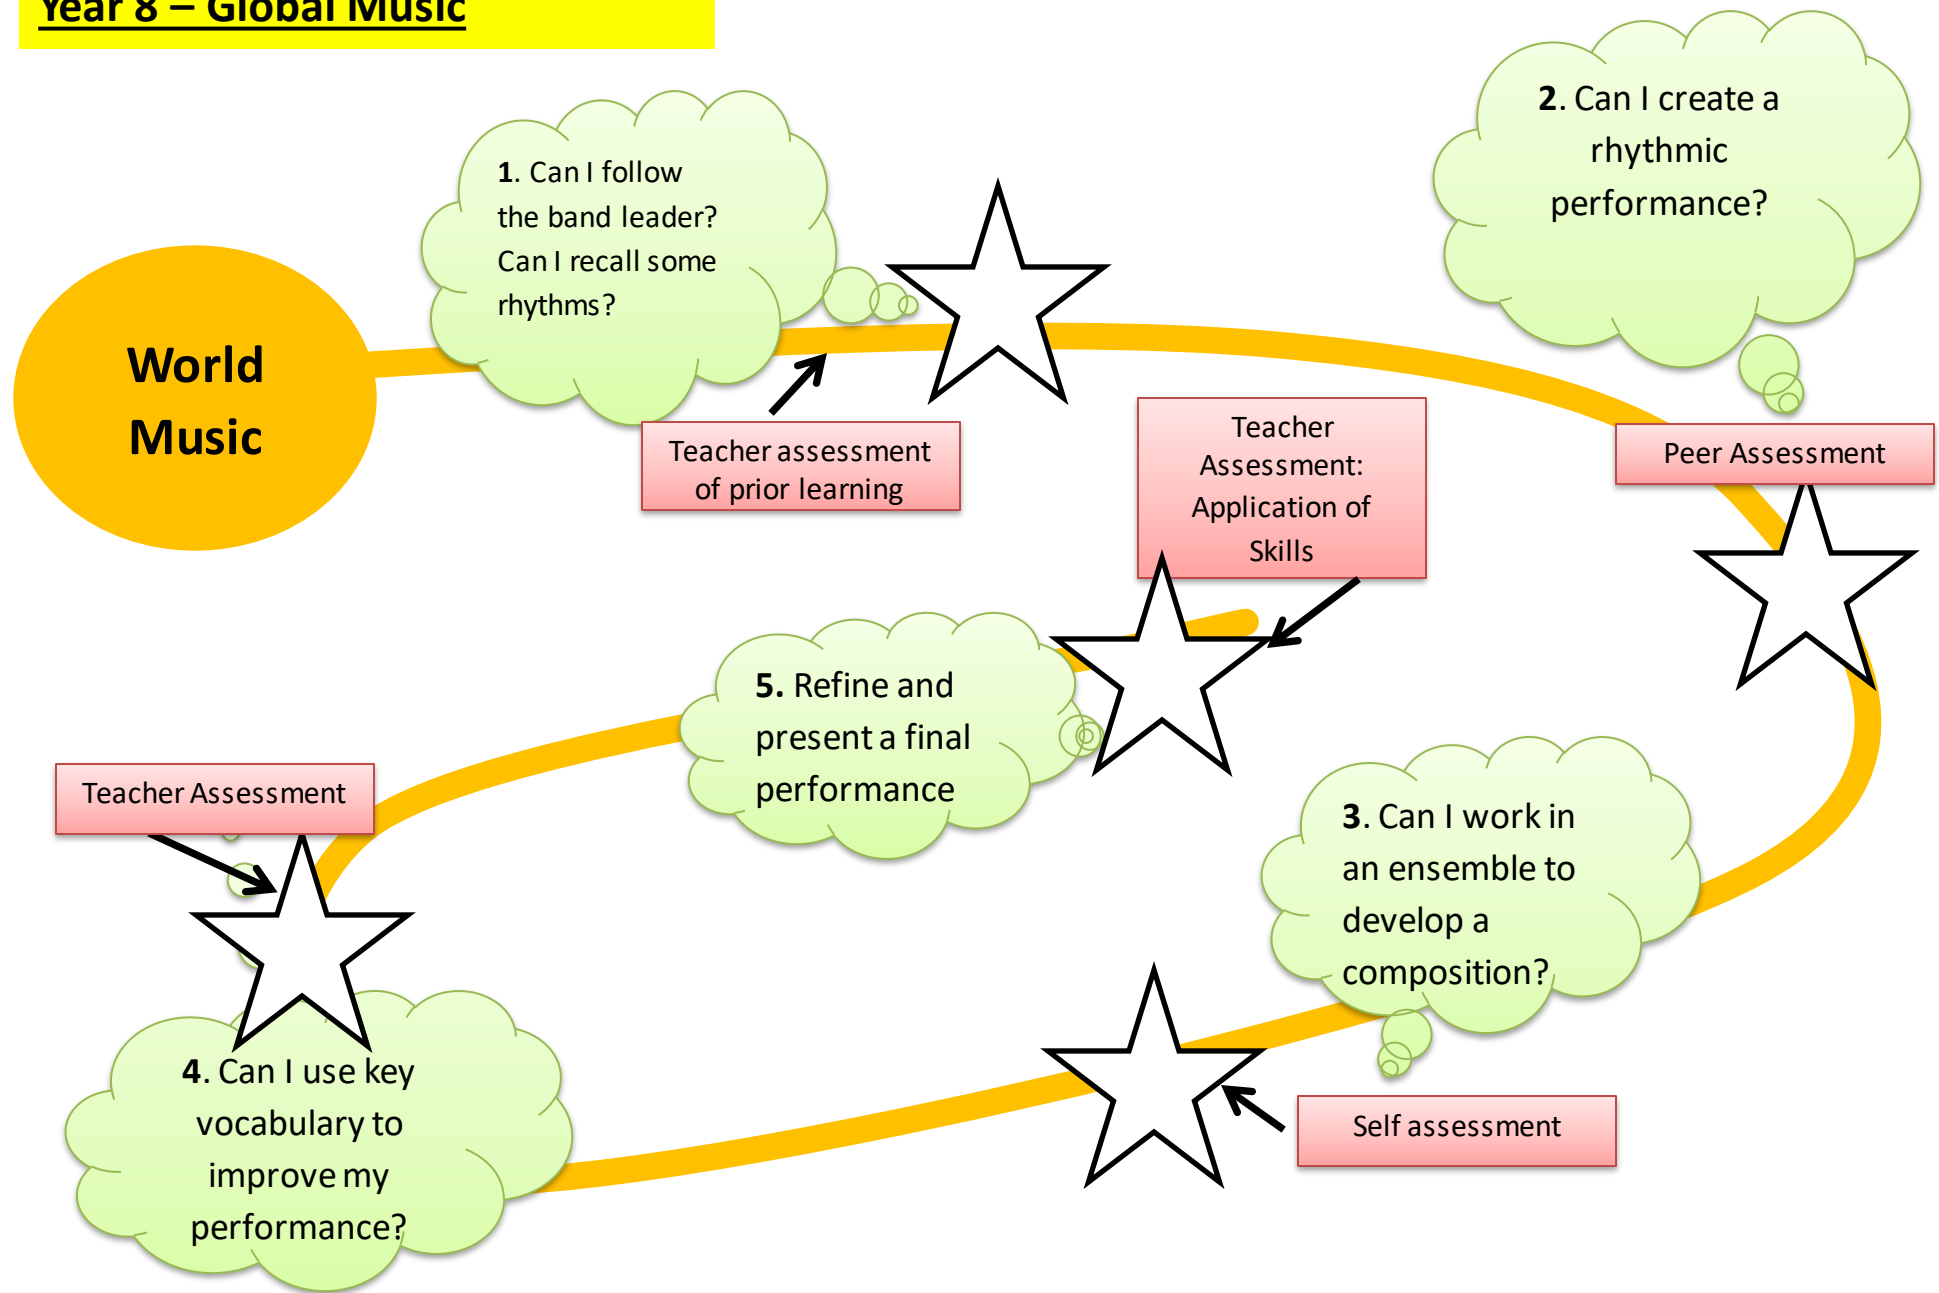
Year 8 – Global Music

World Music

1. Can I follow the band leader? Can I recall some rhythms?

Teacher assessment of prior learning

2. Can I create a rhythmic performance?

Peer Assessment

Teacher Assessment: Application of Skills

3. Can I work in an ensemble to develop a composition?

Self assessment

4. Can I use key vocabulary to improve my performance?

Teacher Assessment

5. Refine and present a final performance